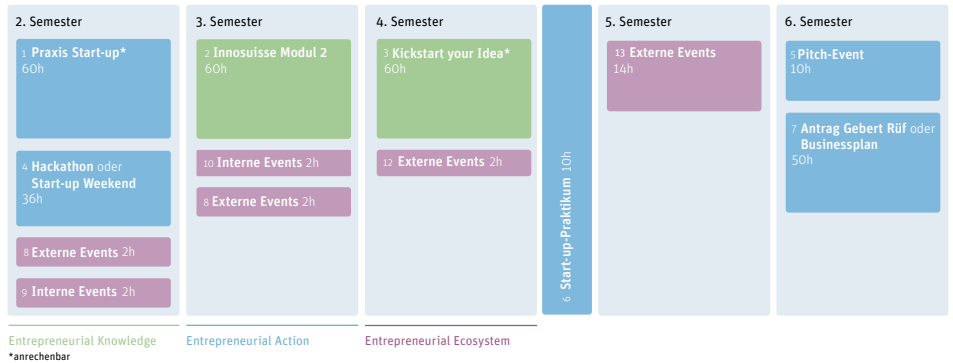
2. Semester

1 Praxis Start-up*
60h

4 Hackathon oder Start-up Weekend
36h

8 Externe Events 2h

9 Interne Events 2h

3. Semester

2 Innosuisse Modul 2
60h

10 Interne Events 2h

8 Externe Events 2h

4. Semester

3 Kickstart your Idea*
60h

12 Externe Events 2h

6 Start-up-Praktikum 10h

5. Semester

13 Externe Events
14h

6. Semester

5 Pitch-Event
10h

7 Antrag Gebert Rüf oder Businessplan
50h

Entrepreneurial Knowledge

Entrepreneurial Action

Entrepreneurial Ecosystem

*anrechenbar